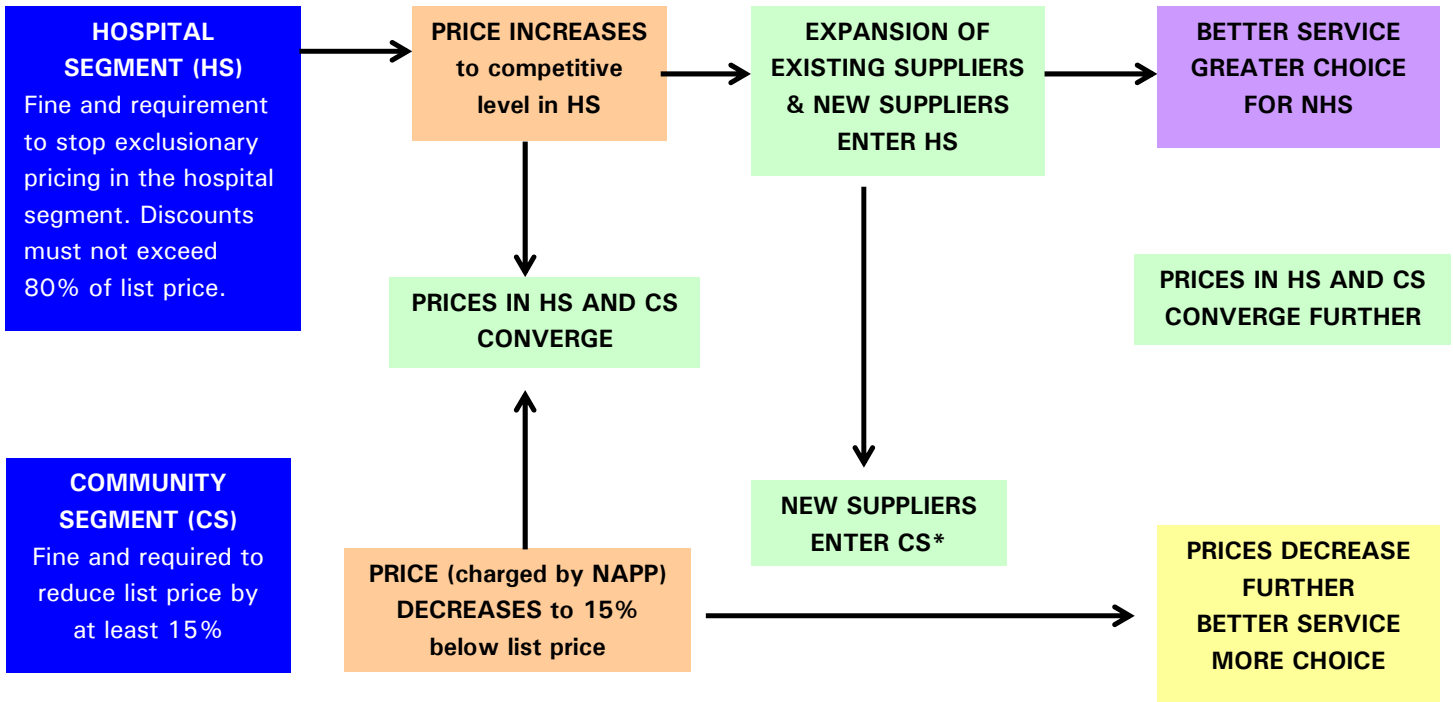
HOSPITAL SEGMENT (HS)
Fine and requirement to stop exclusionary pricing in the hospital segment. Discounts must not exceed 80% of list price.

PRICE INCREASES to competitive level in HS

EXPANSION OF EXISTING SUPPLIERS & NEW SUPPLIERS ENTER HS

BETTER SERVICE GREATER CHOICE FOR NHS

PRICES IN HS AND CS CONVERGE

PRICES IN HS AND CS CONVERGE FURTHER

COMMUNITY SEGMENT (CS)
Fine and required to reduce list price by at least 15%

NEW SUPPLIERS ENTER CS*

PRICE (charged by NAPP) DECREASES to 15% below list price

PRICES DECREASE FURTHER BETTER SERVICE MORE CHOICE